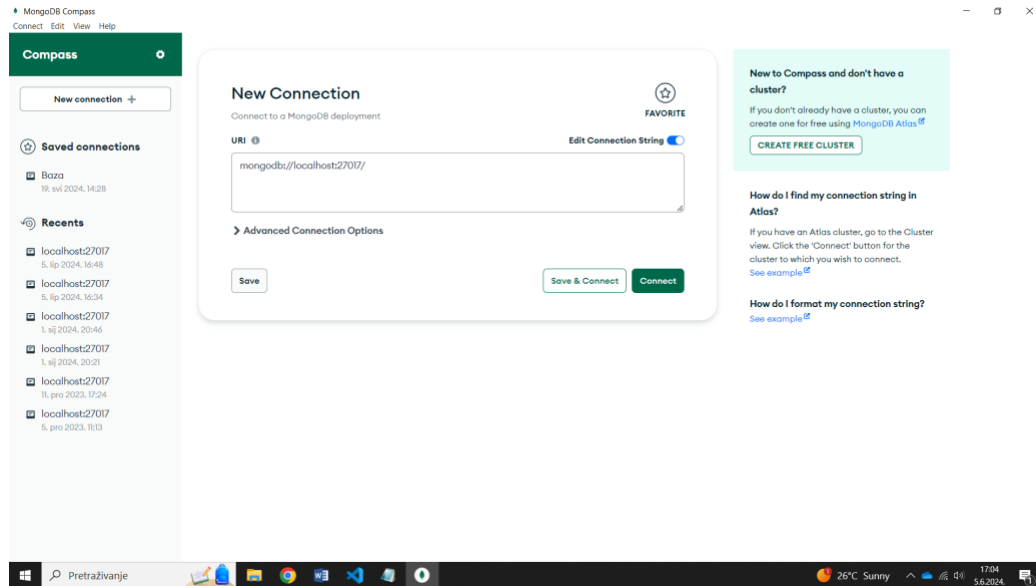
MongoDB Compass
Connect Edit View Help

Compass

New connection +

Saved connections

Baza
19. svi 2024. 14:28

Recents

localhost:27017
5. lip 2024. 16:48

localhost:27017
5. lip 2024. 16:34

localhost:27017
1. sij 2024. 20:46

localhost:27017
1. sij 2024. 20:21

localhost:27017
11. pro 2023. 17:24

localhost:27017
5. pro 2023. 11:13

New Connection
Connect to a MongoDB deployment

FAVORITE

URI

Edit Connection String

mongodb://localhost:27017/

Advanced Connection Options

Save

Save & Connect

Connect

New to Compass and don't have a cluster?

If you don't already have a cluster, you can create one for free using MongoDB Atlas

CREATE FREE CLUSTER

How do I find my connection string in Atlas?

If you have an Atlas cluster, go to the Cluster view. Click the 'Connect' button for the cluster to which you wish to connect.
See example

How do I format my connection string?
See example

Pretraživanje

26°C Sunny

17:04
5.6.2024.